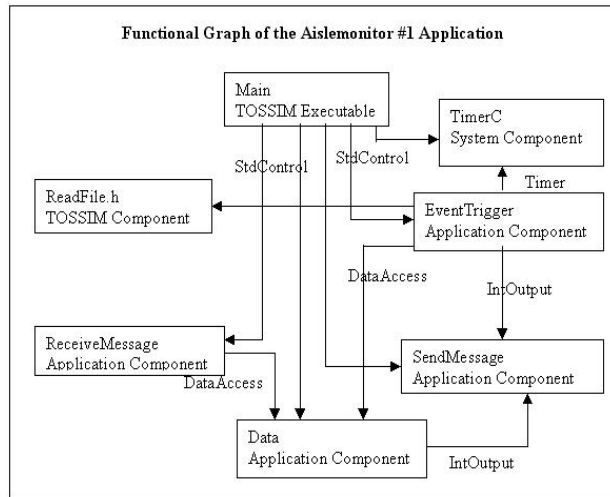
Functional Graph of the Aislemonitor #1 Application

Main
TOSSIM Executable

TimerC
System Component

StdControl

StdControl

ReadFile.h
TOSSIM Component

Timer

EventTrigger
Application Component

DataAccess

IntOutput

ReceiveMessage
Application Component

SendMessage
Application Component

DataAccess

Data
Application Component

IntOutput